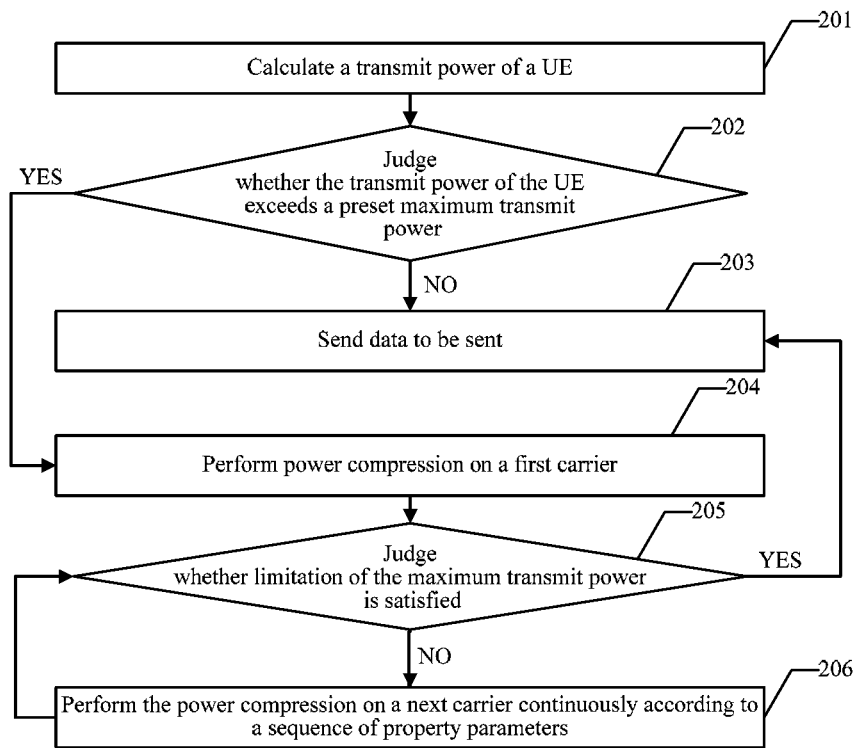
201

Calculate a transmit power of a UE

202

Judge whether the transmit power of the UE exceeds a preset maximum transmit power

YES

NO

203

Send data to be sent

204

Perform power compression on a first carrier

205

Judge whether limitation of the maximum transmit power is satisfied

YES

NO

206

Perform the power compression on a next carrier continuously according to a sequence of property parameters